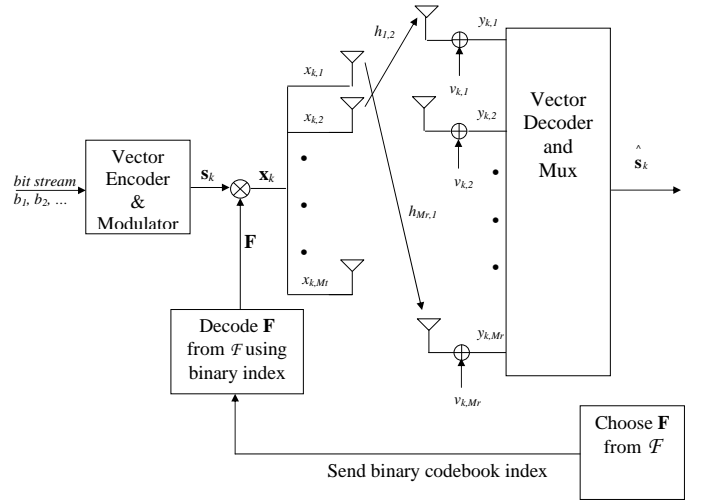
bit stream
$b_1, b_2, \ldots$

Vector Encoder & Modulator

$\mathbf{s}_k$

$\mathbf{x}_k$

$\mathbf{F}$

$x_{k,1}$

$x_{k,2}$

$x_{k,M_t}$

$h_{1,2}$

$h_{M_r,1}$

$y_{k,1}$

$v_{k,1}$

$y_{k,2}$

$v_{k,2}$

$y_{k,M_r}$

$v_{k,M_r}$

Vector Decoder and Mux

$\hat{\mathbf{s}}_k$

Decode $\mathbf{F}$ from $\mathcal{F}$ using binary index

Choose $\mathbf{F}$ from $\mathcal{F}$

Send binary codebook index